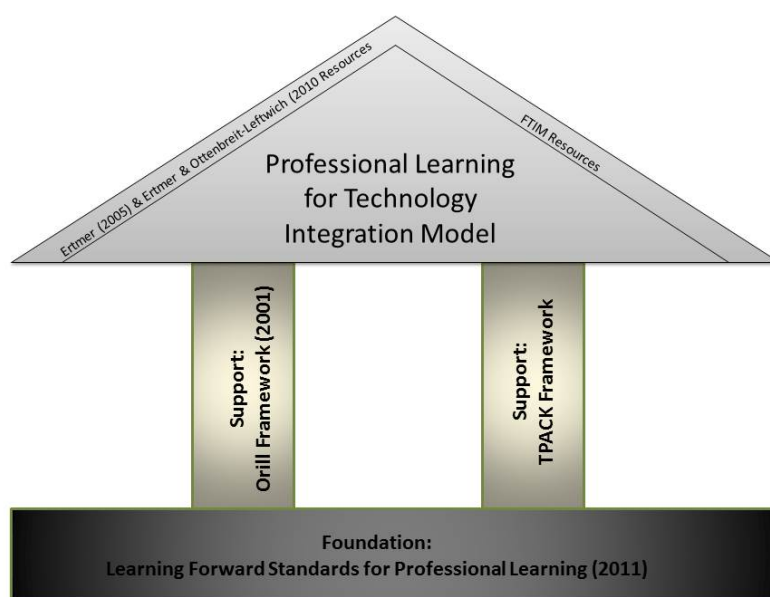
Ertmer (2005) & Ertmer & Ottenbreit-Leftwich (2010 Resources

FTIM Resources

Professional Learning for Technology Integration Model

Support:
Orill Framework (2001)

Support:
TPACK Framework

Foundation:
Learning Forward Standards for Professional Learning (2011)